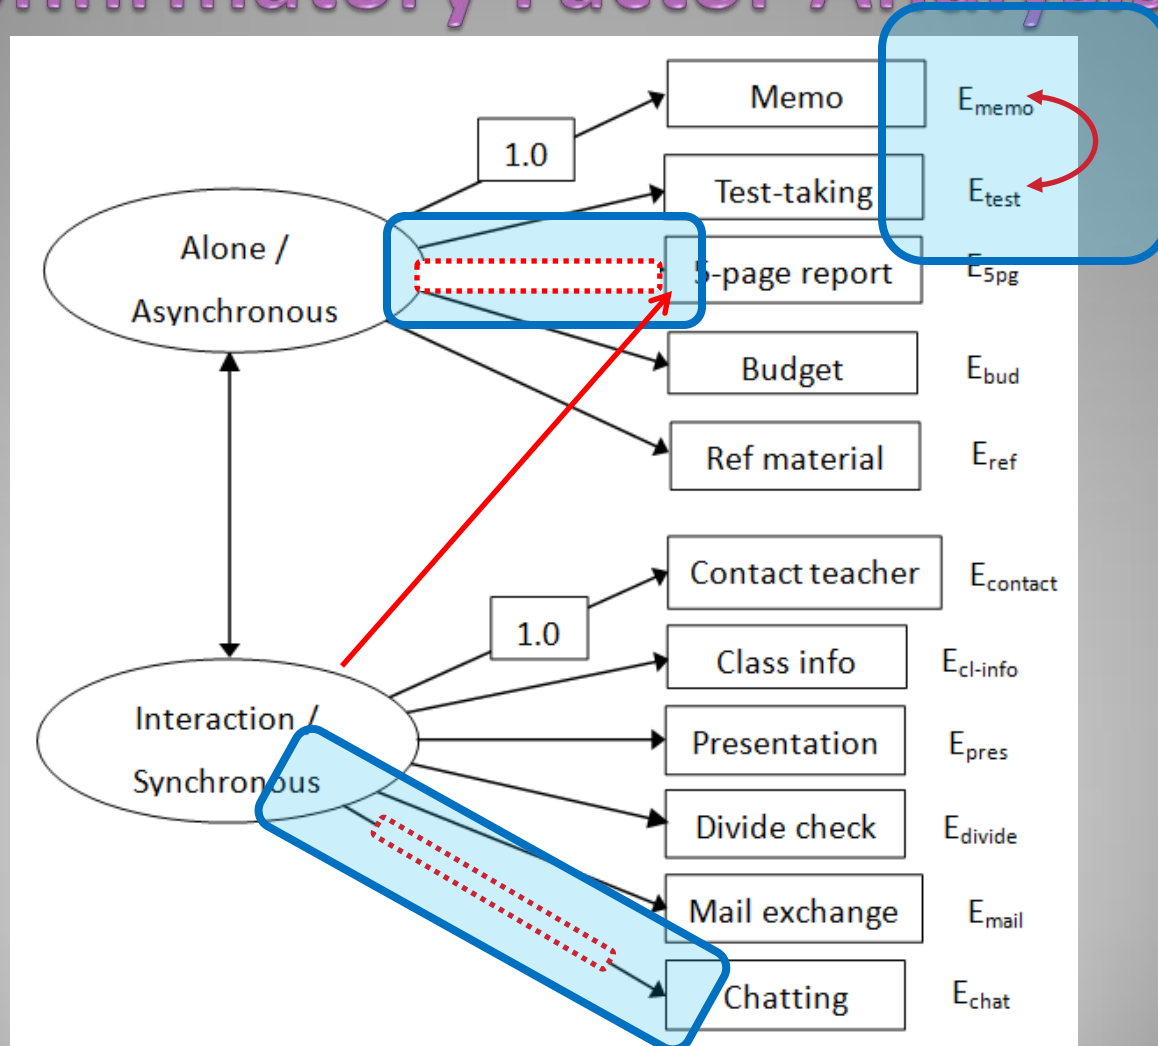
Memo

1.0

Test-taking

Alone / Asynchronous

5-page report

Budget

Ref material

$E_{memo}$

$E_{test}$

$E_{5pg}$

$E_{bud}$

$E_{ref}$

Contact teacher

1.0

Class info

Interaction / Synchronous

Presentation

Divide check

Mail exchange

Chatting

$E_{contact}$

$E_{cl\text{-}info}$

$E_{pres}$

$E_{divide}$

$E_{mail}$

$E_{chat}$